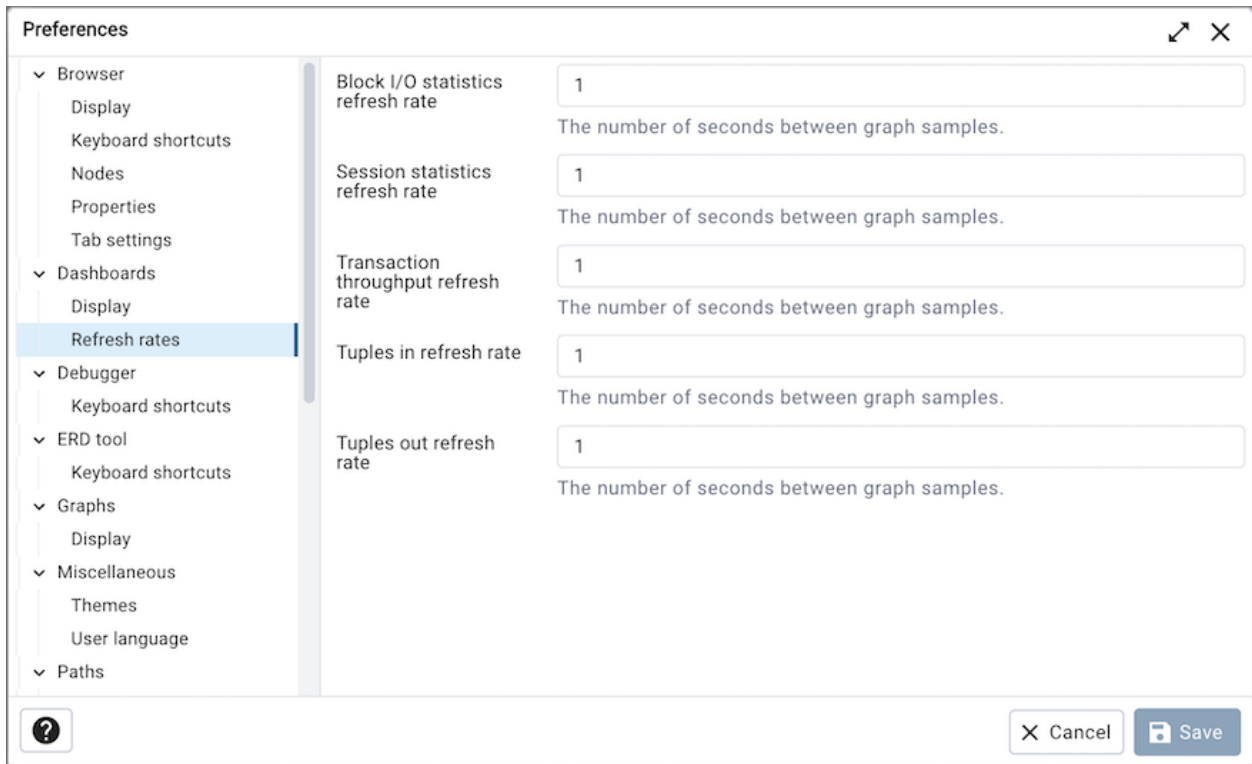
Preferences

Browser
Display
Keyboard shortcuts
Nodes
Properties
Tab settings
Dashboards
Display
Refresh rates
Debugger
Keyboard shortcuts
ERD tool
Keyboard shortcuts
Graphs
Display
Miscellaneous
Themes
User language
Paths

Block I/O statistics refresh rate
1
The number of seconds between graph samples.

Session statistics refresh rate
1
The number of seconds between graph samples.

Transaction throughput refresh rate
1
The number of seconds between graph samples.

Tuples in refresh rate
1
The number of seconds between graph samples.

Tuples out refresh rate
1
The number of seconds between graph samples.

? Cancel Save